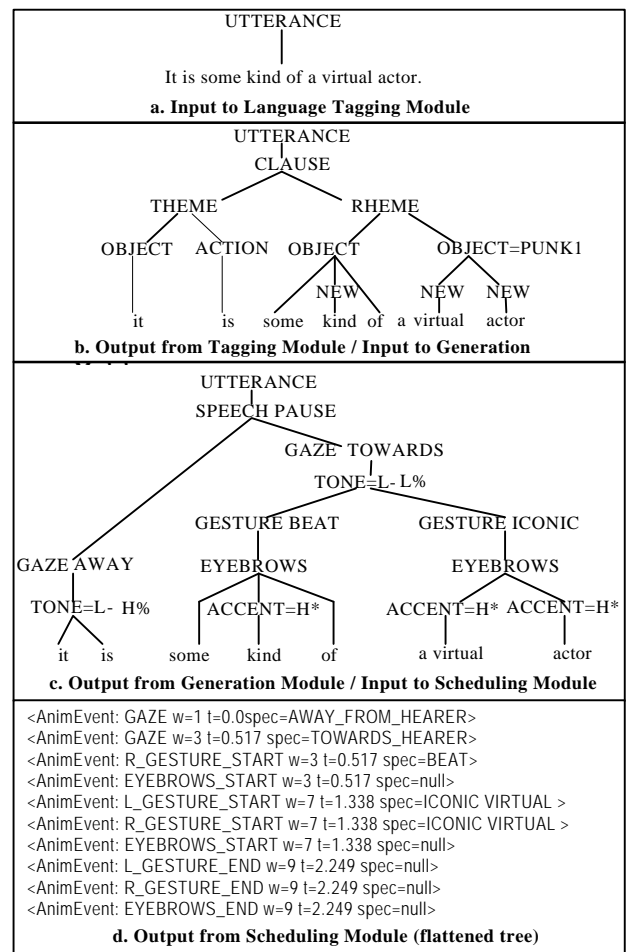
UTTERANCE

It is some kind of a virtual actor.

a. Input to Language Tagging Module

UTTERANCE
CLAUSE
THEME
RHEME
OBJECT
ACTION
OBJECT
OBJECT=PUNK1
NEW
NEW
NEW
it
is
some
kind
of
a virtual
actor

b. Output from Tagging Module / Input to Generation

UTTERANCE
SPEECH PAUSE
GAZE TOWARDS
TONE=L- L%
GESTURE BEAT
GESTURE ICONIC
GAZE AWAY
EYEBROWS
EYEBROWS
TONE=L- H%
ACCENT=H*
ACCENT=H*
ACCENT=H*
it
is
some
kind
of
a virtual
actor

c. Output from Generation Module / Input to Scheduling Module

<AnimEvent: GAZE w=1 t=0.0spec=AWAY_FROM_HEARER>
<AnimEvent: GAZE w=3 t=0.517 spec=TOWARDS_HEARER>
<AnimEvent: R_GESTURE_START w=3 t=0.517 spec=BEAT>
<AnimEvent: EYEBROWS_START w=3 t=0.517 spec=null>
<AnimEvent: L_GESTURE_START w=7 t=1.338 spec=ICONIC VIRTUAL >
<AnimEvent: R_GESTURE_START w=7 t=1.338 spec=ICONIC VIRTUAL >
<AnimEvent: EYEBROWS_START w=7 t=1.338 spec=null>
<AnimEvent: L_GESTURE_END w=9 t=2.249 spec=null>
<AnimEvent: R_GESTURE_END w=9 t=2.249 spec=null>
<AnimEvent: EYEBROWS_END w=9 t=2.249 spec=null>

d. Output from Scheduling Module (flattened tree)